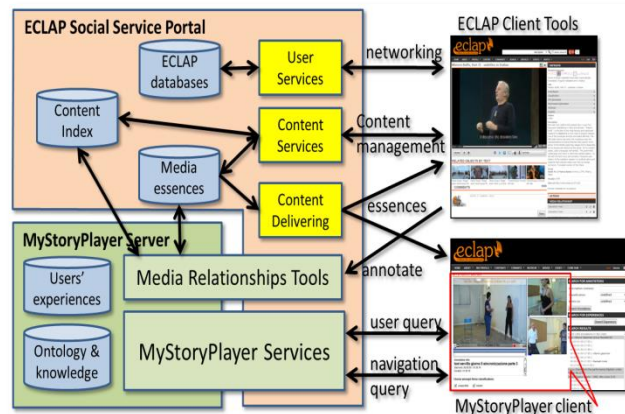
ECLAP Social Service Portal

ECLAP databases

User Services

Content Index

Content Services

Media essences

Content Delivering

MyStoryPlayer Server

Users' experiences

Media Relationships Tools

Ontology & knowledge

MyStoryPlayer Services

ECLAP Client Tools

networking

Content management

essences

annotate

user query

navigation query

eclap

eclap

MyStoryPlayer client